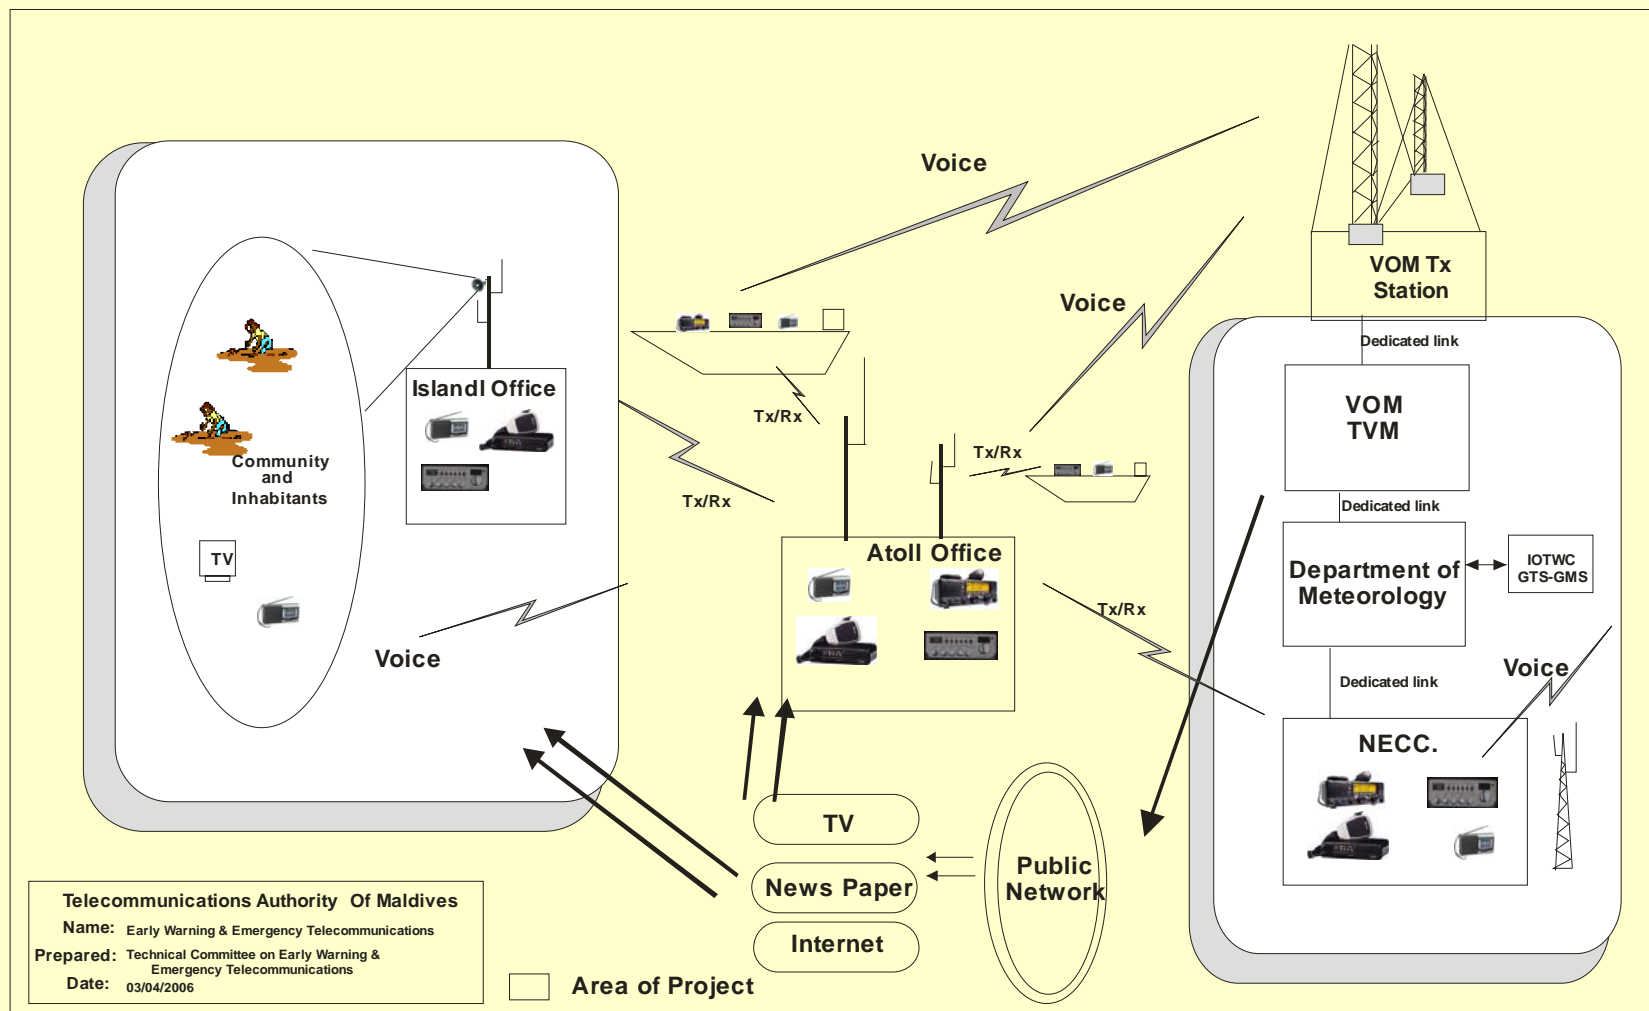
Voice

VOM Tx Station

Voice

Dedicated link

Islandl Office

Community and Inhabitants

Tx/Rx

Tx/Rx

VOM TVM

Tx/Rx

Dedicated link

Atoll Office

Department of Meteorology

IOTWC GTS-GMS

TV

Tx/Rx

Dedicated link

Voice

Voice

NECC.

TV

News Paper

Public Network

Internet

Telecommunications Authority Of Maldives
Name: Early Warning & Emergency Telecommunications
Prepared: Technical Committee on Early Warning & Emergency Telecommunications
Date: 03/04/2006

Area of Project